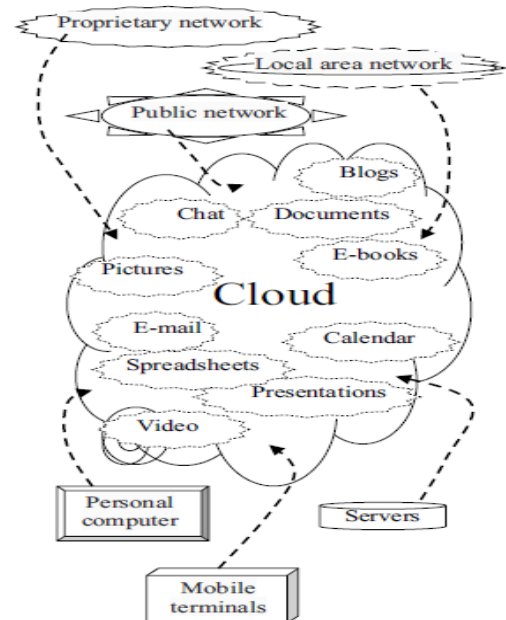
Proprietary network

Local area network

Public network

Blogs

Chat

Documents

E-books

Pictures

Cloud

E-mail

Calendar

Spreadsheets

Presentations

Video

Personal computer

Servers

Mobile terminals